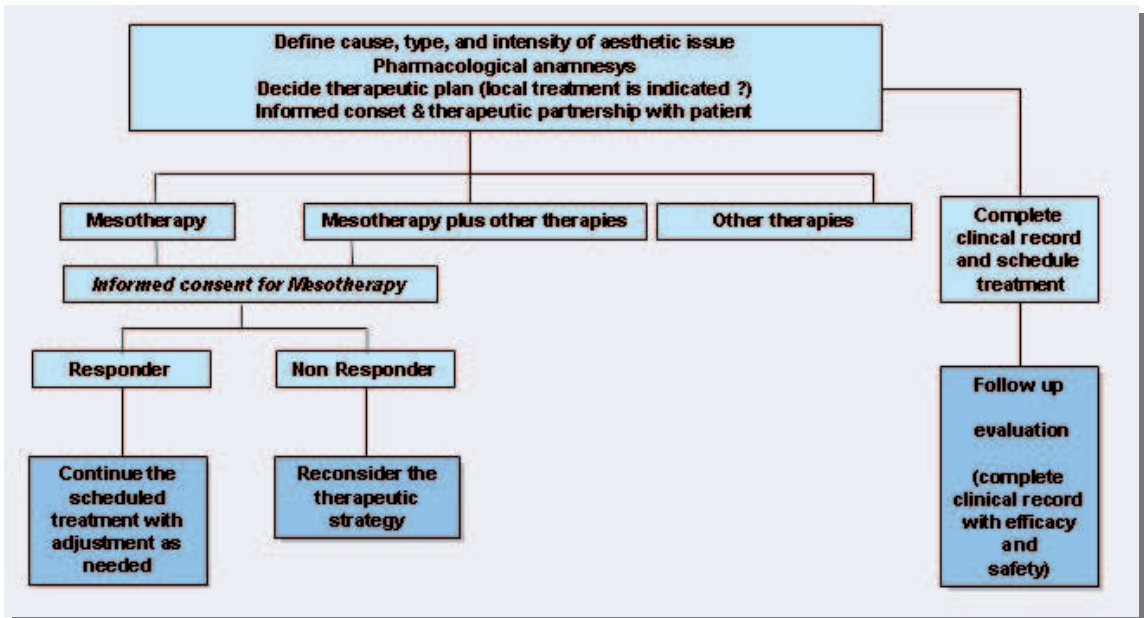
Define cause, type, and intensity of aesthetic issue
Pharmacological anamnesys
Decide therapeutic plan (local treatment is indicated ?)
Informed conset & therapeutic partnership with patient

Mesotherapy

Mesotherapy plus other therapies

Other therapies

Complete clinical record and schedule treatment

Informed consent for Mesotherapy

Responder

Non Responder

Follow up

evaluation

(complete clinical record with efficacy and safety)

Continue the scheduled treatment with adjustment as needed

Reconsider the therapeutic strategy